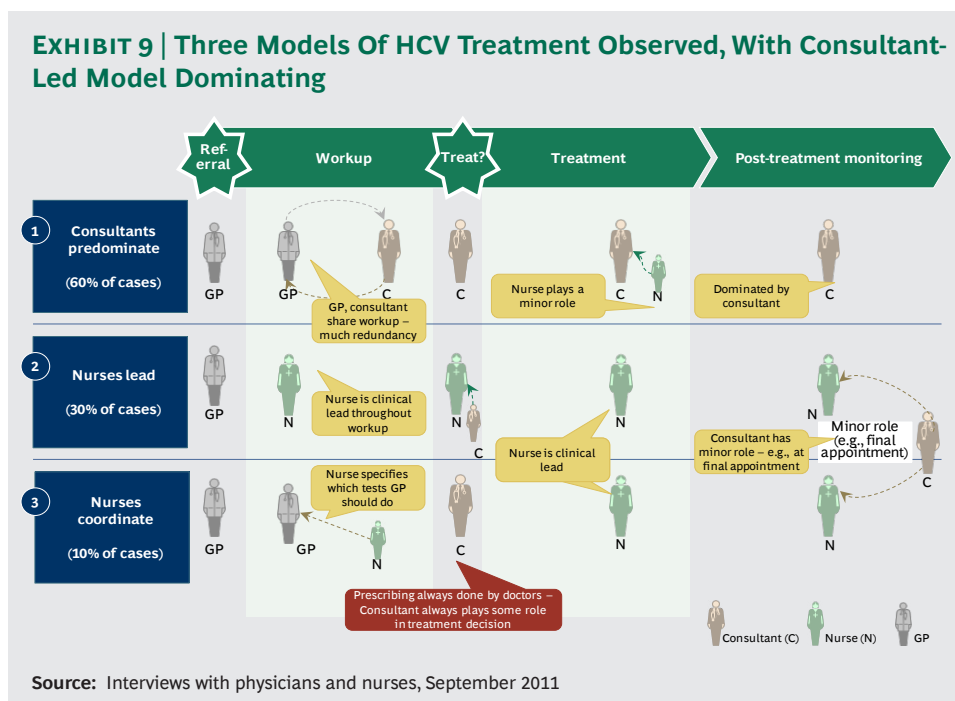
EXHIBIT 9 | Three Models Of HCV Treatment Observed, With Consultant-Led Model Dominating

Referral

Workup

Treat?

Treatment

Post-treatment monitoring

1 Consultants predominate

(60% of cases)

GP

GP

C

GP, consultant share workup – much redundancy

C

Nurse plays a minor role

C

N

Dominated by consultant

C

2 Nurses lead

(30% of cases)

GP

N

Nurse is clinical lead throughout workup

N

C

N

Nurse is clinical lead

N

Minor role (e.g., final appointment)

Consultant has minor role – e.g., at final appointment

C

3 Nurses coordinate

(10% of cases)

GP

GP

Nurse specifies which tests GP should do

N

C

N

N

Prescribing always done by doctors – Consultant always plays some role in treatment decision

Consultant (C)

Nurse (N)

GP

Source: Interviews with physicians and nurses, September 2011